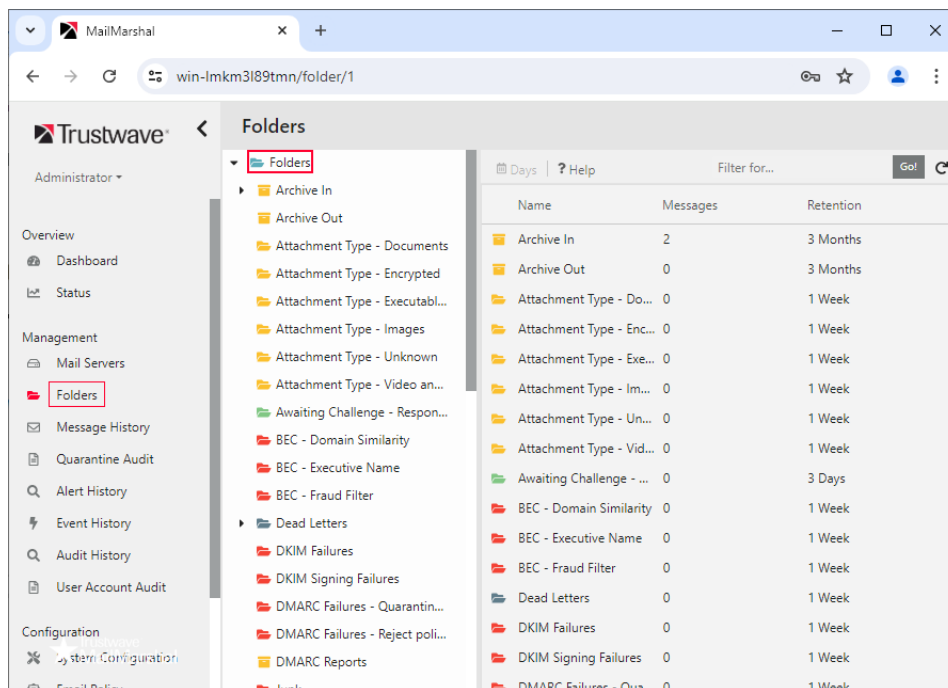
MailMarshal

win-lmkm3l89tmn/folder/1

Trustwave

Administrator

Overview
Dashboard
Status

Management
Mail Servers
Folders
Message History
Quarantine Audit
Alert History
Event History
Audit History
User Account Audit

Configuration
System Configuration

Folders

Folders
Archive In
Archive Out
Attachment Type - Documents
Attachment Type - Encrypted
Attachment Type - Executabl...
Attachment Type - Images
Attachment Type - Unknown
Attachment Type - Video an...
Awaiting Challenge - Respon...
BEC - Domain Similarity
BEC - Executive Name
BEC - Fraud Filter
Dead Letters
DKIM Failures
DKIM Signing Failures
DMARC Failures - Quarantin...
DMARC Failures - Reject poli...
DMARC Reports

Days | ? Help Filter for... Go!

| Name | Messages | Retention |
|---|---|---|
| Archive In | 2 | 3 Months |
| Archive Out | 0 | 3 Months |
| Attachment Type - Do... | 0 | 1 Week |
| Attachment Type - Enc... | 0 | 1 Week |
| Attachment Type - Exe... | 0 | 1 Week |
| Attachment Type - Im... | 0 | 1 Week |
| Attachment Type - Un... | 0 | 1 Week |
| Attachment Type - Vid... | 0 | 1 Week |
| Awaiting Challenge - ... | 0 | 3 Days |
| BEC - Domain Similarity | 0 | 1 Week |
| BEC - Executive Name | 0 | 1 Week |
| BEC - Fraud Filter | 0 | 1 Week |
| Dead Letters | 0 | 1 Week |
| DKIM Failures | 0 | 1 Week |
| DKIM Signing Failures | 0 | 1 Week |